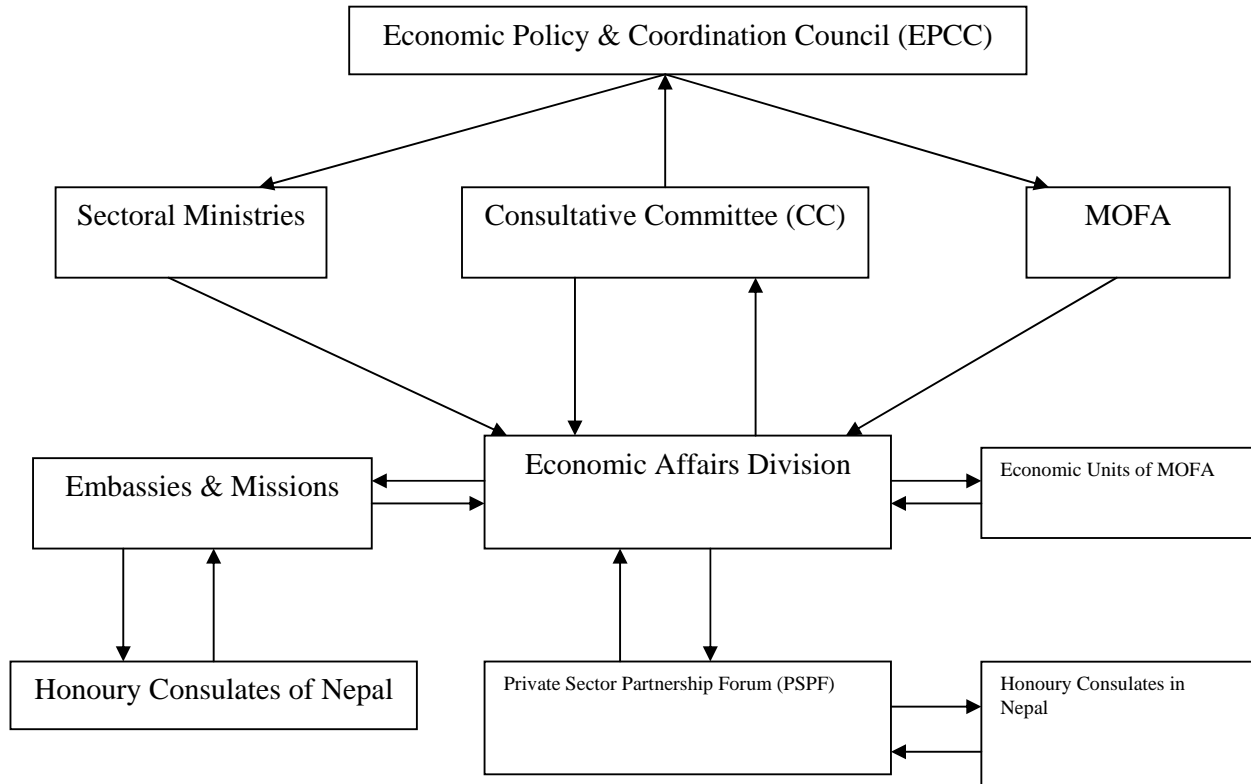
Economic Policy & Coordination Council (EPCC)

Sectoral Ministries

Consultative Committee (CC)

MOFA

Embassies & Missions

Economic Affairs Division

Economic Units of MOFA

Honoury Consulates of Nepal

Private Sector Partnership Forum (PSPF)

Honoury Consulates in Nepal